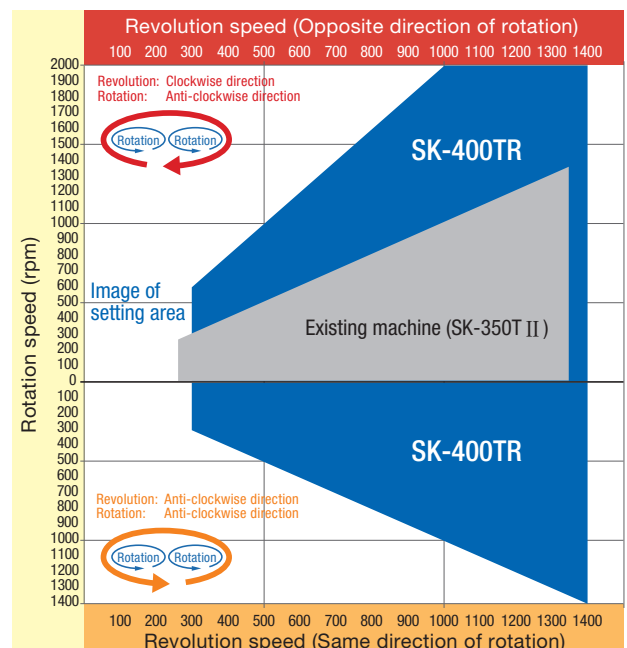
Revolution speed (Opposite direction of rotation)

100 200 300 400 500 600 700 800 900 1000 1100 1200 1300 1400

Rotation speed (rpm)

2000 1900 1800 1700 1600 1500 1400 1300 1200 1100 1000 900 800 700 600 500 400 300 200 100 0 100 200 300 400 500 600 700 800 900 1000 1100 1200 1300 1400

Revolution: Clockwise direction
Rotation: Anti-clockwise direction

Rotation Rotation

SK-400TR

Image of setting area

Existing machine (SK-350T II)

SK-400TR

Revolution: Anti-clockwise direction
Rotation: Anti-clockwise direction

Rotation Rotation

100 200 300 400 500 600 700 800 900 1000 1100 1200 1300 1400

Revolution speed (Same direction of rotation)